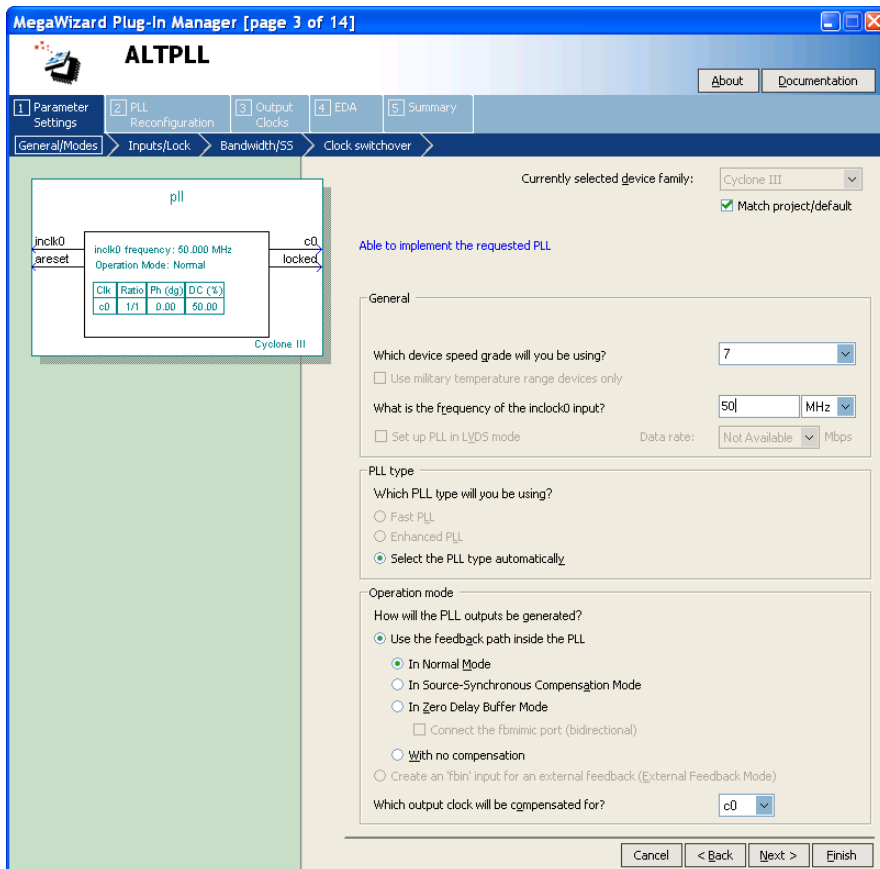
MegaWizard Plug-In Manager [page 3 of 14]

ALTPLL

About | Documentation

1 Parameter Settings | 2 PLL Reconfiguration | 3 Output Clocks | 4 EDA | 5 Summary

General/Modes | Inputs/Lock | Bandwidth/SS | Clock switchover

pll

inclk0
areset

inclk0 frequency: 50.000 MHz
Operation Mode: Normal

| Clk | Ratio | Ph (dg) | DC (%) |
|---|---|---|---|
| c0 | 1/1 | 0.00 | 50.00 |

c0
locked

Cyclone III

Currently selected device family: Cyclone III

Match project/default

Able to implement the requested PLL

General

Which device speed grade will you be using? 7

Use military temperature range devices only

What is the frequency of the inclock0 input? 50 MHz

Set up PLL in LVDS mode

Data rate: Not Available Mbps

PLL type

Which PLL type will you be using?

Fast PLL

Enhanced PLL

Select the PLL type automatically

Operation mode

How will the PLL outputs be generated?

Use the feedback path inside the PLL

In Normal Mode

In Source-Synchronous Compensation Mode

In Zero Delay Buffer Mode

Connect the fbmimic port (bidirectional)

With no compensation

Create an 'fbin' input for an external feedback (External Feedback Mode)

Which output clock will be compensated for? c0

Cancel | < Back | Next > | Finish